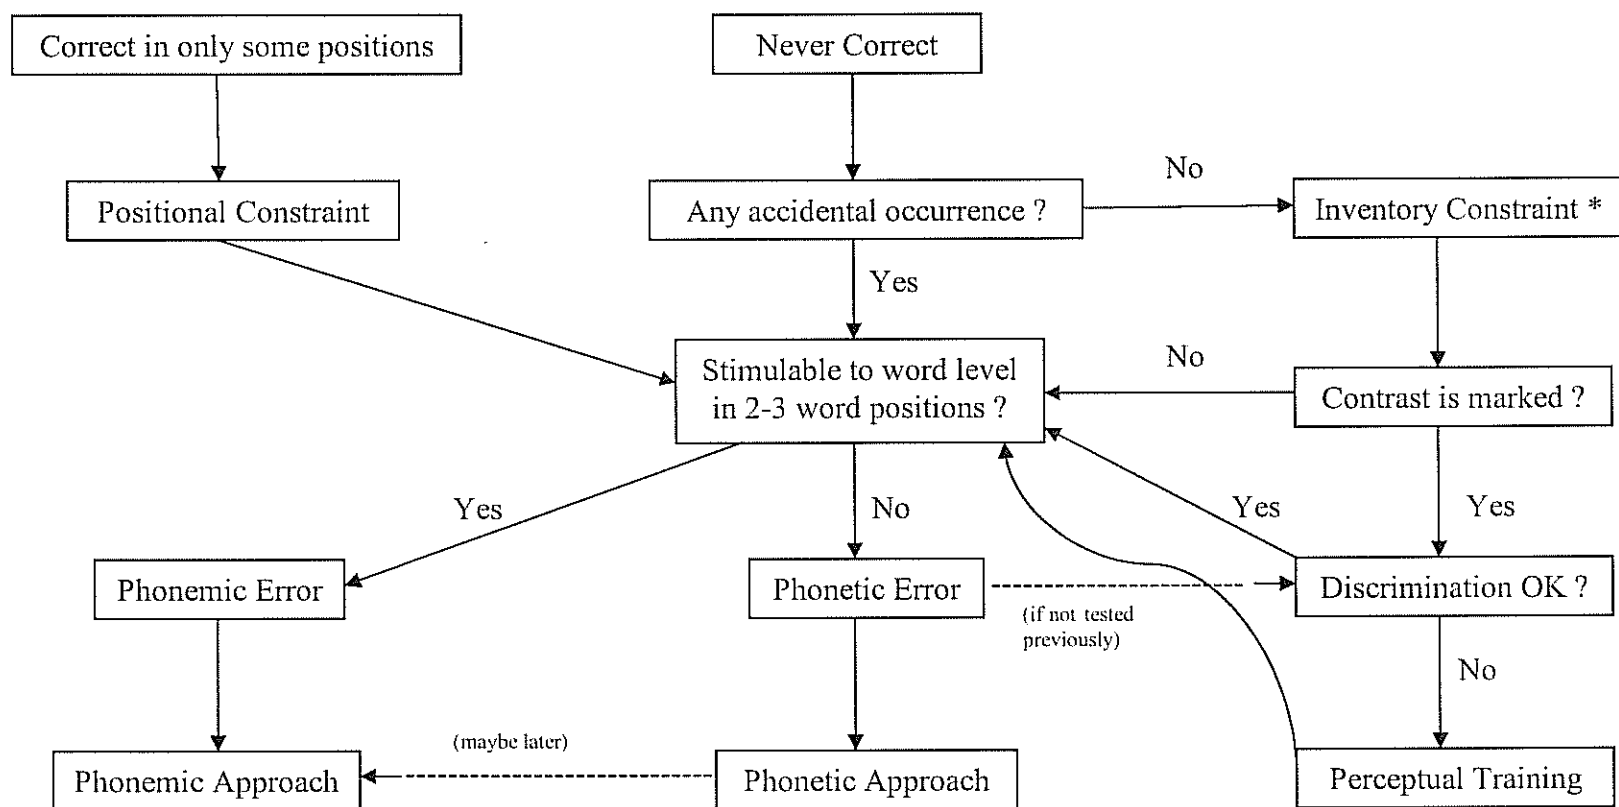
Correct in only some positions

Never Correct

Positional Constraint

Any accidental occurrence ?

No

Inventory Constraint *

Yes

Stimulable to word level in 2-3 word positions ?

No

Contrast is marked ?

Yes

No

Yes

Yes

Phonemic Error

Phonetic Error

(if not tested previously)

Discrimination OK ?

No

(maybe later)

Phonemic Approach

Phonetic Approach

Perceptual Training